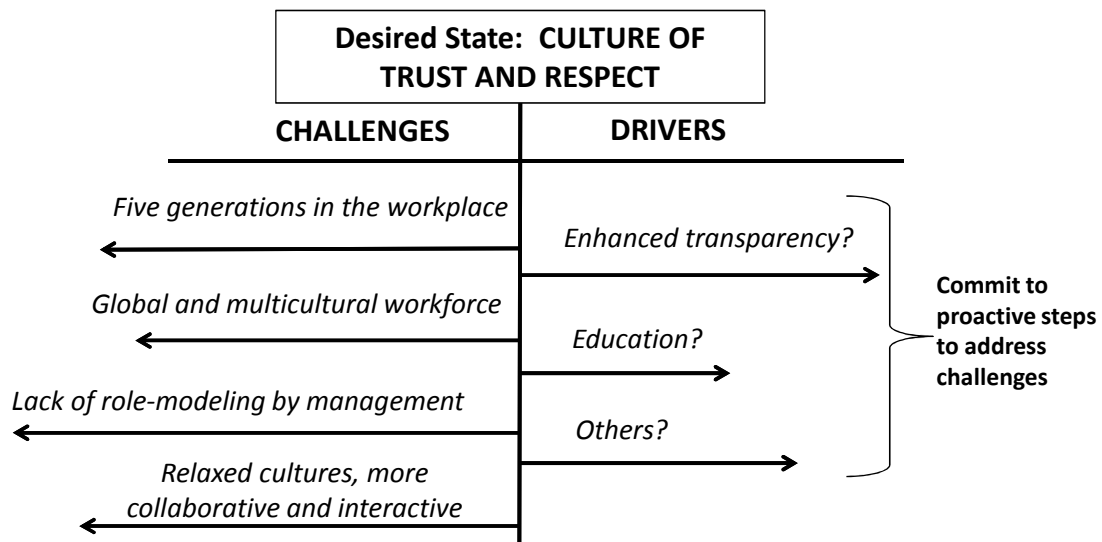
Desired State: CULTURE OF TRUST AND RESPECT

CHALLENGES

DRIVERS

Five generations in the workplace

Enhanced transparency?

Global and multicultural workforce

Education?

Lack of role-modeling by management

Others?

Relaxed cultures, more collaborative and interactive

Commit to proactive steps to address challenges